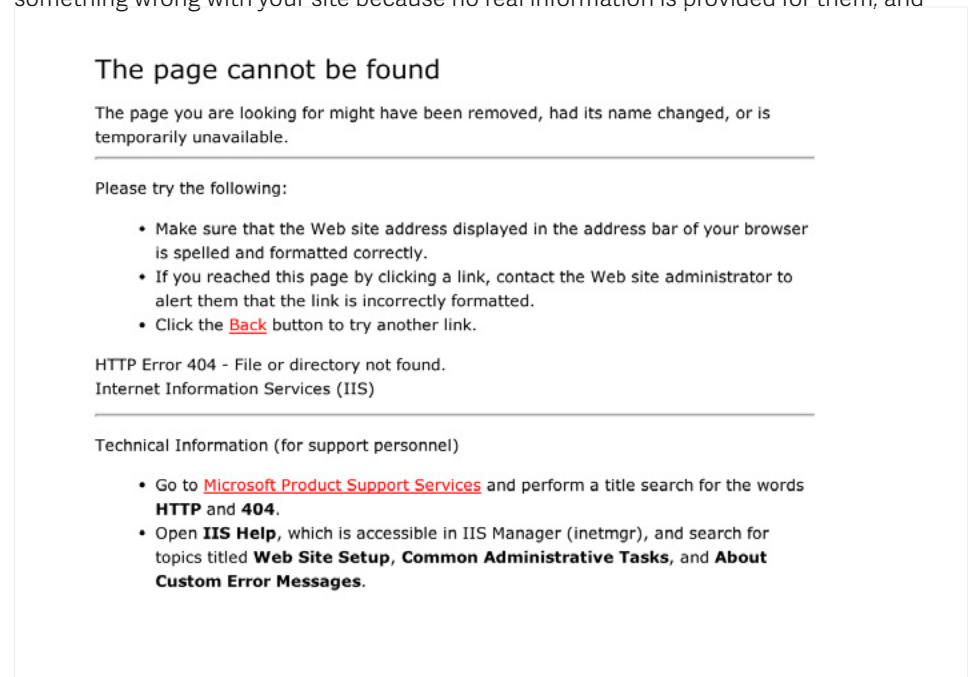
something wrong with your site because no real information is provided for them, and

The page cannot be found

The page you are looking for might have been removed, had its name changed, or is temporarily unavailable.

Please try the following:

- Make sure that the Web site address displayed in the address bar of your browser is spelled and formatted correctly.
- If you reached this page by clicking a link, contact the Web site administrator to alert them that the link is incorrectly formatted.
- Click the Back button to try another link.

HTTP Error 404 - File or directory not found.
Internet Information Services (IIS)

Technical Information (for support personnel)

- Go to Microsoft Product Support Services and perform a title search for the words **HTTP** and **404**.
- Open **IIS Help**, which is accessible in IIS Manager (inetmgr), and search for topics titled **Web Site Setup**, **Common Administrative Tasks**, and **About Custom Error Messages**.